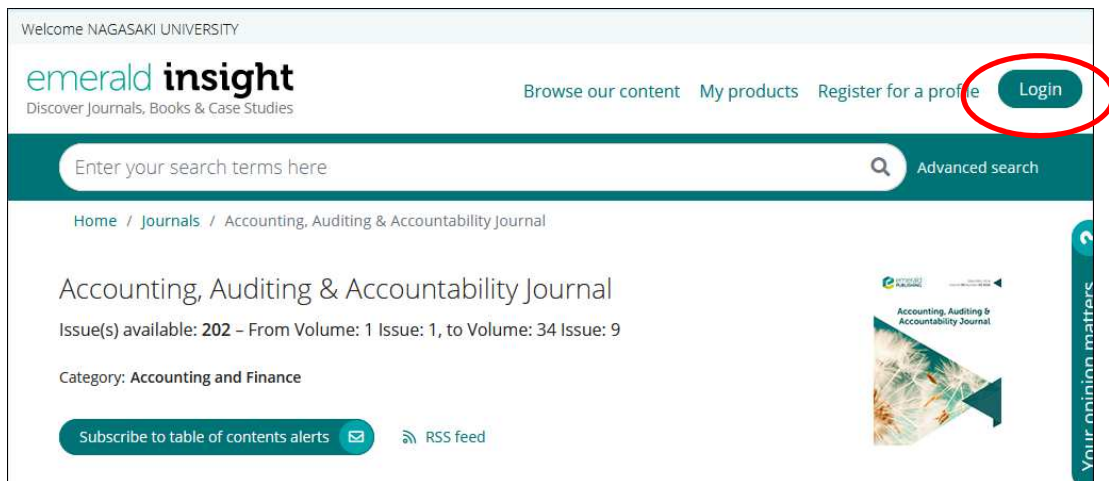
Welcome NAGASAKI UNIVERSITY

emerald insight
Discover Journals, Books & Case Studies

Browse our content My products Register for a profile Login

Enter your search terms here

Advanced search

Home / Journals / Accounting, Auditing & Accountability Journal

Accounting, Auditing & Accountability Journal

Issue(s) available: **202** – From Volume: 1 Issue: 1, to Volume: 34 Issue: 9

Category: **Accounting and Finance**

Subscribe to table of contents alerts

RSS feed

emerald PUBLISHING

Accounting, Auditing & Accountability Journal

Your opinion matters